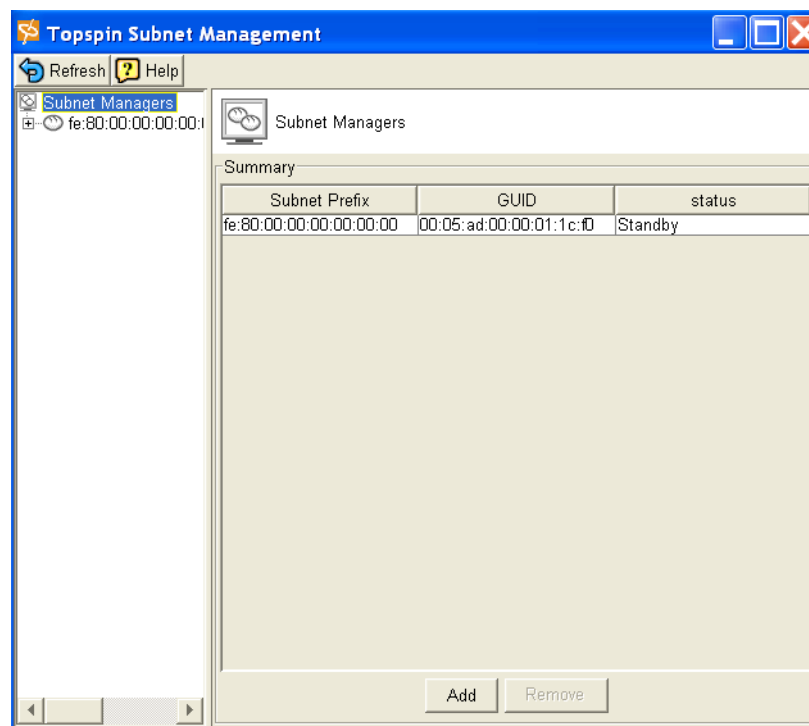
Topspin Subnet Management

Refresh Help

Subnet Managers
fe:80:00:00:00:00:

Subnet Managers

Summary

| Subnet Prefix | GUID | status |
|---|---|---|
| fe:80:00:00:00:00:00:00 | 00:05:ad:00:00:01:1c:f0 | Standby |

Add Remove